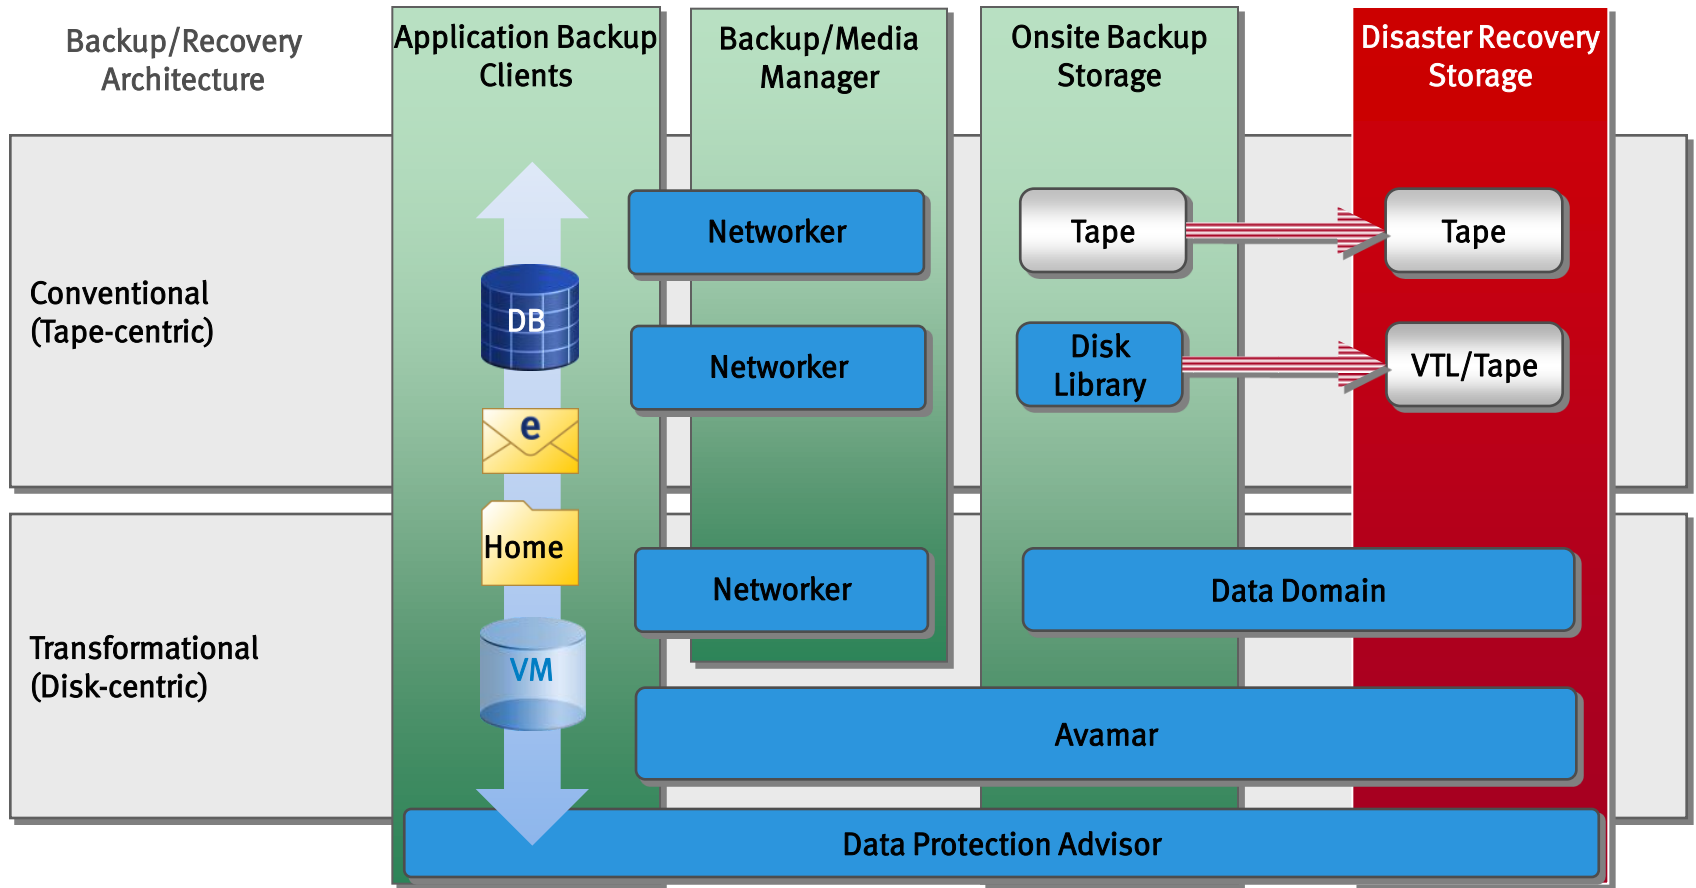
Backup/Recovery Architecture

Application Backup Clients

Backup/Media Manager

Onsite Backup Storage

Disaster Recovery Storage

Conventional (Tape-centric)

Networker

Tape

Tape

DB

Networker

Disk Library

VTL/Tape

e

Home

Networker

Data Domain

Transformational (Disk-centric)

VM

Avamar

Data Protection Advisor